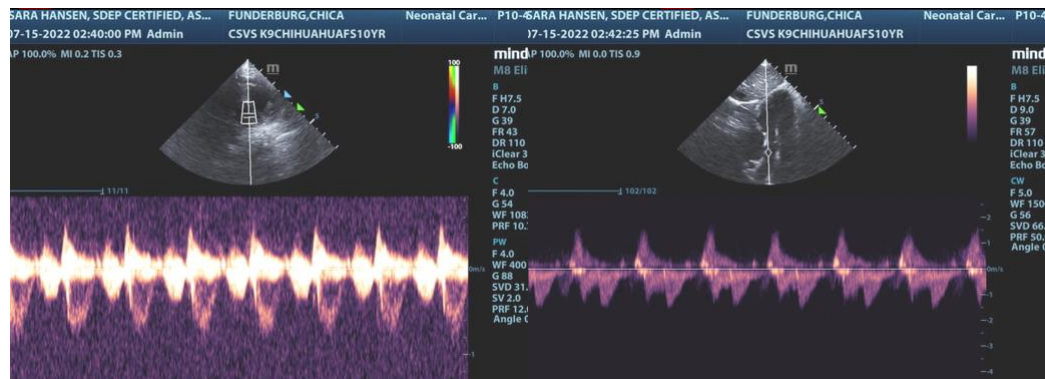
SARA HANSEN, SDEP CERTIFIED, AS... FUNDERBURG,CHICA Neonatal Car... P10-4
07-15-2022 02:40:00 PM Admin CSVS K9CHIHUAHUAFS10YR
AP 100.0% MI 0.2 TIS 0.3
mind
M8 Eli
B
F H7.5
D 7.0
G 39
FR 43
DR 110
iClear 3
Echo Bo
C
F 4.0
G 54
WF 108
PRF 10.
PW
F 4.0
WF 400
G 88
SVD 31.
SV 2.0
PRF 12.
Angle (
100
-100
11/11
0m/s
-1

SARA HANSEN, SDEP CERTIFIED, AS... FUNDERBURG,CHICA Neonatal Car... P10-4
07-15-2022 02:42:25 PM Admin CSVS K9CHIHUAHUAFS10YR
AP 100.0% MI 0.0 TIS 0.9
mind
M8 Eli
B
F H7.5
D 9.0
G 39
FR 57
DR 110
iClear 3
Echo Bo
CW
F 5.0
WF 150
G 56
SVD 66.
PRF 50.
Angle (
102/102
2
1
0m/s
-1
-2
-3
-4